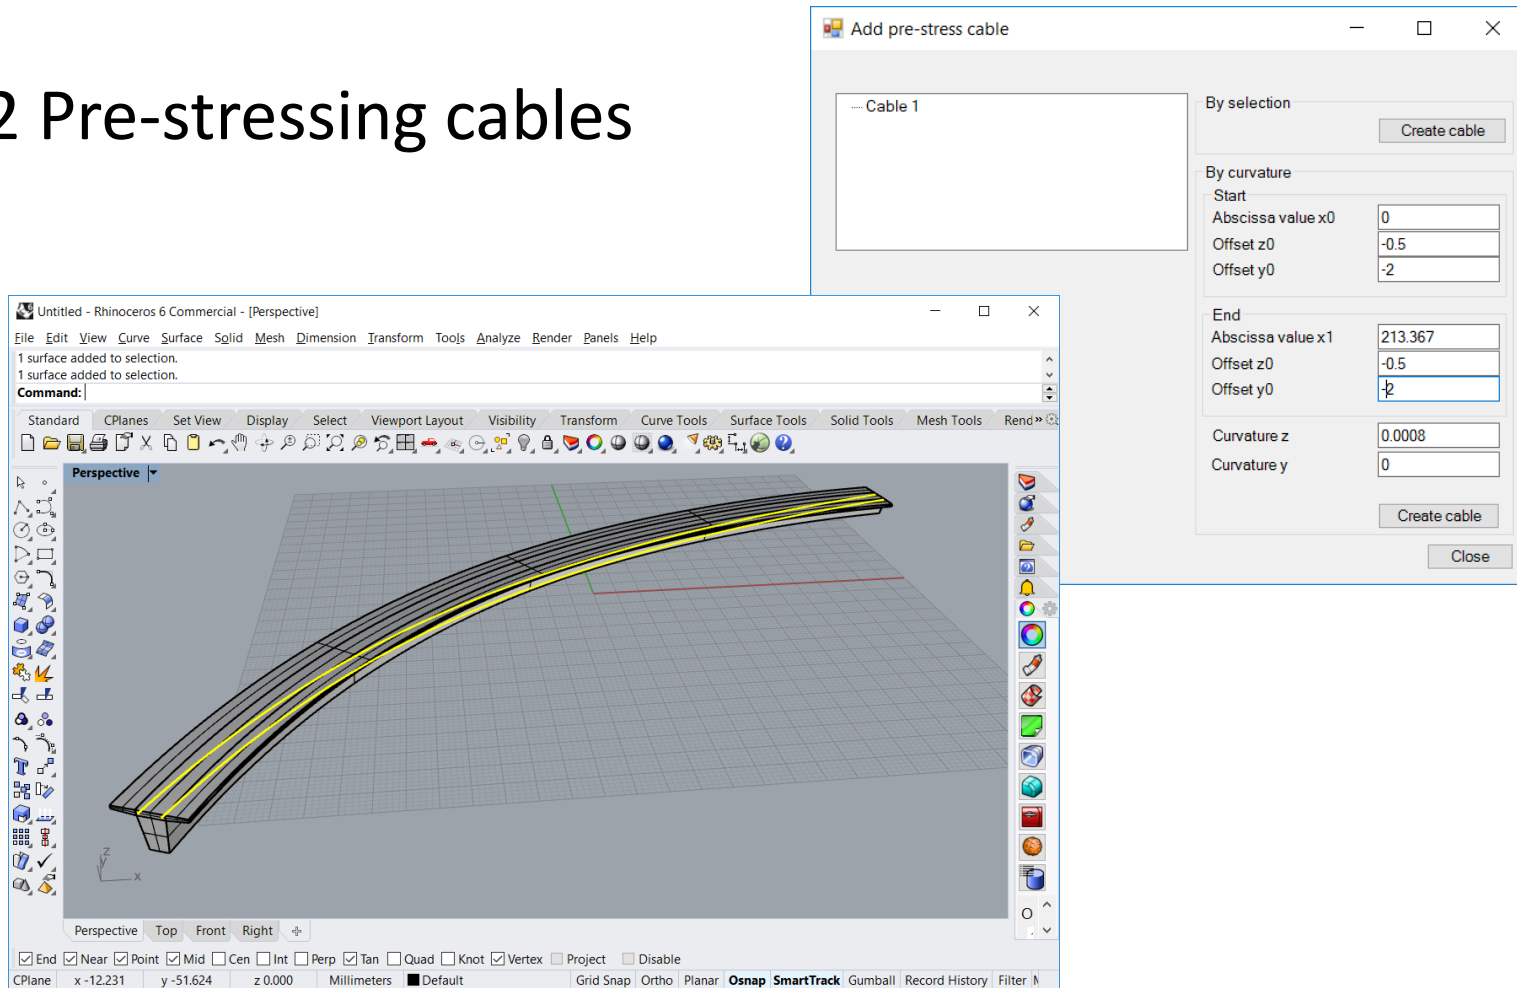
2 Pre-stressing cables

Add pre-stress cable

Cable 1

By selection
Create cable

By curvature
Start
Abscissa value x0 0
Offset z0 -0.5
Offset y0 -2

End
Abscissa value x1 213.367
Offset z0 -0.5
Offset y0 -2

Curvature z 0.0008
Curvature y 0

Create cable

Close

Untitled - Rhinoceros 6 Commercial - [Perspective]

File Edit View Curve Surface Solid Mesh Dimension Transform Tools Analyze Render Panels Help

1 surface added to selection.
1 surface added to selection.
Command:

Standard CPlanes Set View Display Select Viewport Layout Visibility Transform Curve Tools Surface Tools Solid Tools Mesh Tools Rend»

Perspective

Perspective Top Front Right

End Near Point Mid Cen Int Perp Tan Quad Knot Vertex Project Disable

CPlane x -12.231 y -51.624 z 0.000 Millimeters Default Grid Snap Ortho Planar Osnap SmartTrack Gumball Record History Filter